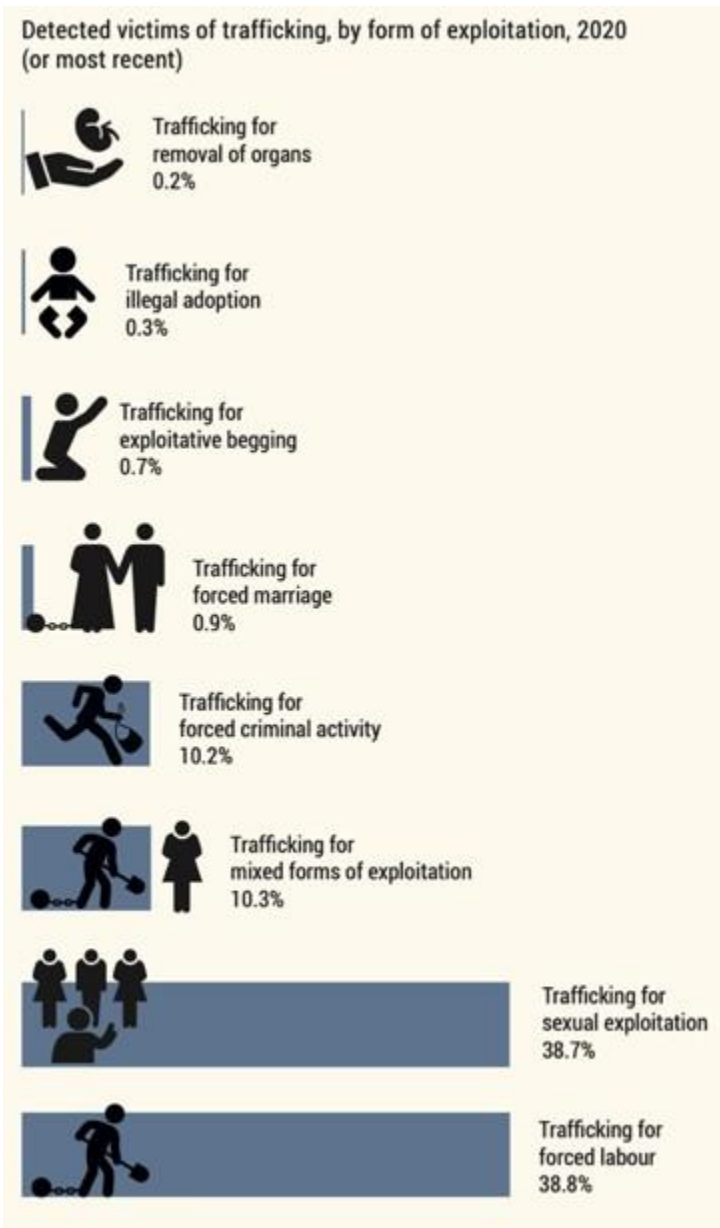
Detected victims of trafficking, by form of exploitation, 2020 (or most recent)

Trafficking for removal of organs
0.2%

Trafficking for illegal adoption
0.3%

Trafficking for exploitative begging
0.7%

Trafficking for forced marriage
0.9%

Trafficking for forced criminal activity
10.2%

Trafficking for mixed forms of exploitation
10.3%

Trafficking for sexual exploitation
38.7%

Trafficking for forced labour
38.8%